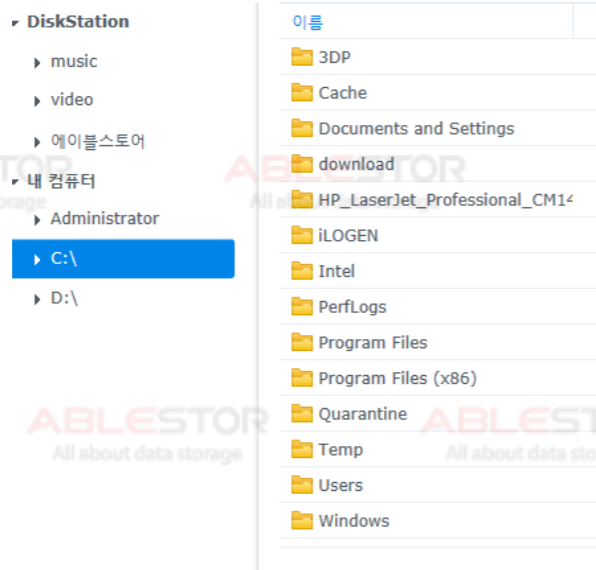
DiskStation
music
video
에이블스토어
내 컴퓨터
Administrator
C:\
D:\

이름
3DP
Cache
Documents and Settings
download
HP_LaserJet_Professional_CM14
iLOGEN
Intel
PerfLogs
Program Files
Program Files (x86)
Quarantine
Temp
Users
Windows

ABLESTOR
All about data storage
ABLESTOR
All about data storage
ABLESTOR
All about data storage
ABLESTOR
All about data storage